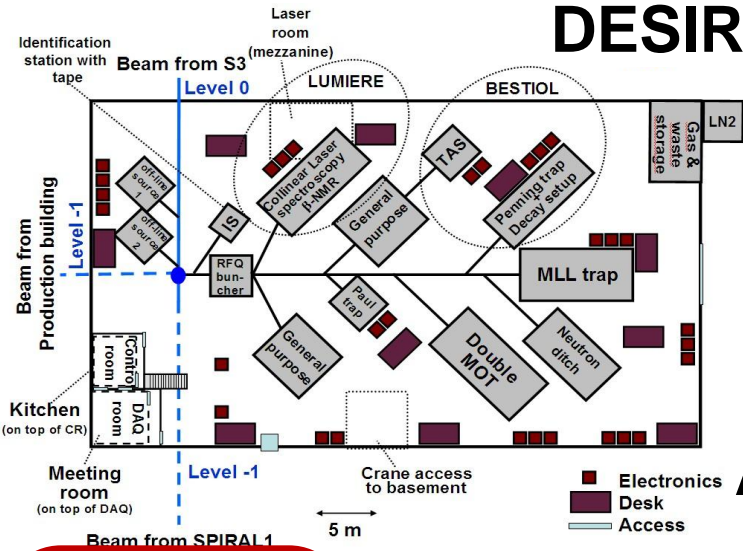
DESIR

Identification station with tape

Laser room (mezzanine)

Beam from S3

Level 0

LUMIERE

BESTIOL

Gas & waste storage

LN2

off-line source 1

off-line source 2

IS

Collinear Laser spectroscopy ß-NMR

General purpose

TAS

Penning trap + Decay setup

Beam from Production building

Level -1

RFQ buncher

MLL trap

Paul trap

General purpose

Double MOT

Neutron ditch

Control room

DAQ room

Kitchen (on top of CR)

Meeting room (on top of DAQ)

Level -1

Crane access to basement

5 m

Electronics

Desk

Access

Beam from SPIRAL1